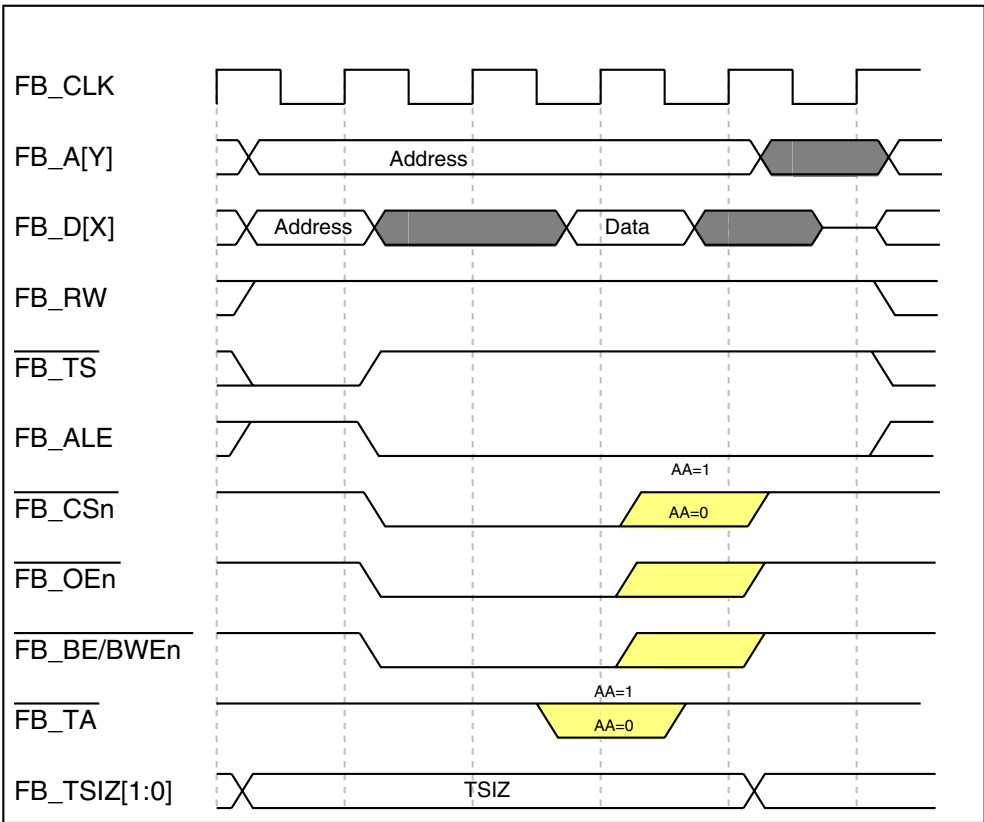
FB_CLK

FB_A[Y]

Address

FB_D[X]

Address

Data

FB_RW

$\overline{FB\_TS}$

FB_ALE

AA=1

$\overline{FB\_CSn}$

AA=0

$\overline{FB\_OEn}$

$\overline{FB\_BE/BWEn}$

AA=1

$\overline{FB\_TA}$

AA=0

FB_TSIZ[1:0]

TSIZ